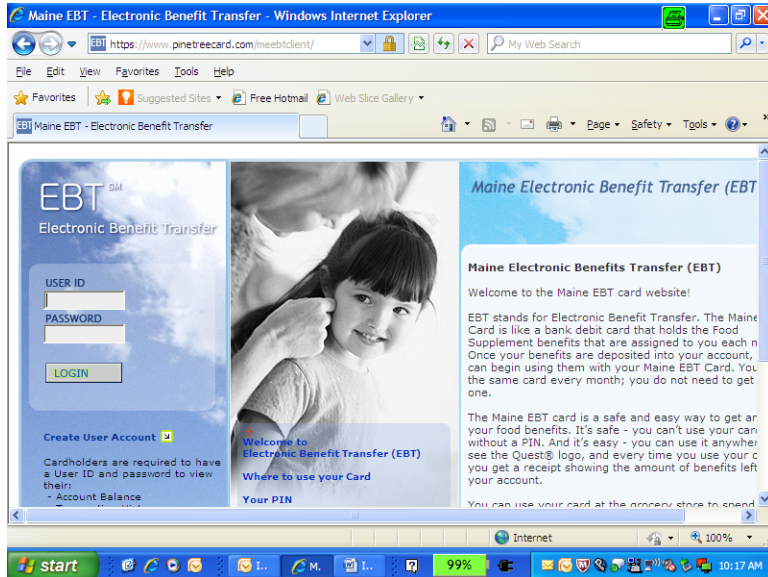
Maine EBT - Electronic Benefit Transfer - Windows Internet Explorer

https://www.pinetreecard.com/meebtclient/

My Web Search

File Edit View Favorites Tools Help

Favorites Suggested Sites Free Hotmail Web Slice Gallery

Maine EBT - Electronic Benefit Transfer

Page Safety Tools

EBT SM

Electronic Benefit Transfer

USER ID

PASSWORD

LOGIN

Create User Account

Cardholders are required to have a User ID and password to view their:
- Account Balance

Welcome to
Electronic Benefit Transfer (EBT)

Where to use your Card

Your PIN

Maine Electronic Benefit Transfer (EBT

Maine Electronic Benefits Transfer (EBT)

Welcome to the Maine EBT card website!

EBT stands for Electronic Benefit Transfer. The Maine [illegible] Card is like a bank debit card that holds the Food Supplement benefits that are assigned to you each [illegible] Once your benefits are deposited into your account, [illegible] can begin using them with your Maine EBT Card. You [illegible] the same card every month; you do not need to get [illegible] one.

The Maine EBT card is a safe and easy way to get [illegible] your food benefits. It's safe - you can't use your car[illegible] without a PIN. And it's easy - you can use it anywher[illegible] see the Quest® logo, and every time you use your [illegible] you get a receipt showing the amount of benefits left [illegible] your account.

You can use your card at the grocery store to spend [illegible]

Internet

100%

start

99%

10:17 AM